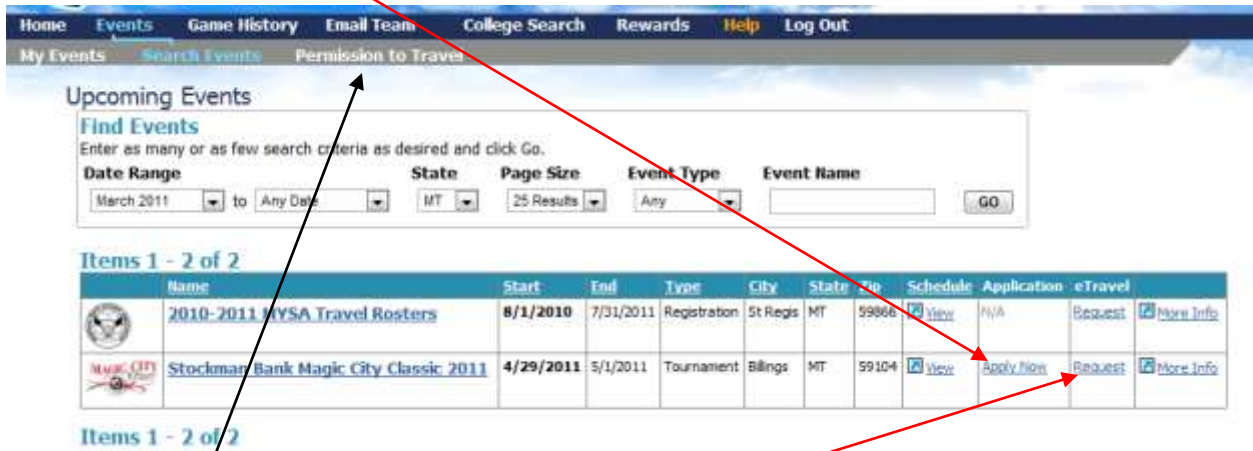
Home Events Game History Email Team College Search Rewards Help Log Out
My Events Search Events Permission to Travel

Upcoming Events

Find Events
Enter as many or as few search criteria as desired and click Go.

Date Range State Page Size Event Type Event Name
March 2011 to Any Date MT 25 Results Any GO

Items 1 - 2 of 2

| | Name | Start | End | Type | City | State | Zip | Schedule | Application | eTravel | |
|---|---|---|---|---|---|---|---|---|---|---|---|
| | 2010-2011 MYSA Travel Rosters | 8/1/2010 | 7/31/2011 | Registration | St Regis | MT | 59866 | View | N/A | Request | More Info |
| MAGIC CITY | Stockman Bank Magic City Classic 2011 | 4/29/2011 | 5/1/2011 | Tournament | Billings | MT | 59104 | View | Apply Now | Request | More Info |

Items 1 - 2 of 2